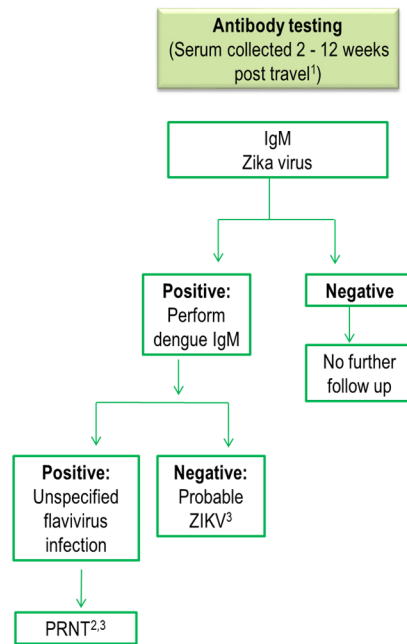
**Antibody testing**
(Serum collected 2 - 12 weeks post travel$^1$)

IgM
Zika virus

**Positive:**
Perform dengue IgM

**Negative**

No further follow up

**Positive:**
Unspecified flavivirus infection

**Negative:**
Probable ZIKV$^3$

PRNT$^{2,3}$